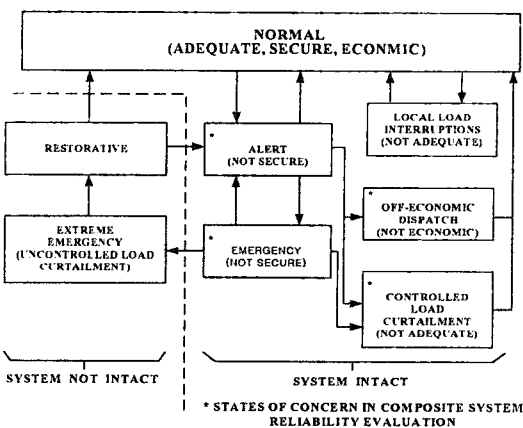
NORMAL
(ADEQUATE, SECURE, ECONMIC)

RESTORATIVE

EXTREME EMERGENCY (UNCONTROLLED LOAD CURTAILMENT)

* ALERT (NOT SECURE)

* EMERGENCY (NOT SECURE)

LOCAL LOAD INTERRUPTIONS (NOT ADEQUATE)

* OFF-ECONOMIC DISPATCH (NOT ECONOMIC)

* CONTROLLED LOAD CURTAILMENT (NOT ADEQUATE)

SYSTEM NOT INTACT

SYSTEM INTACT

* STATES OF CONCERN IN COMPOSITE SYSTEM RELIABILITY EVALUATION